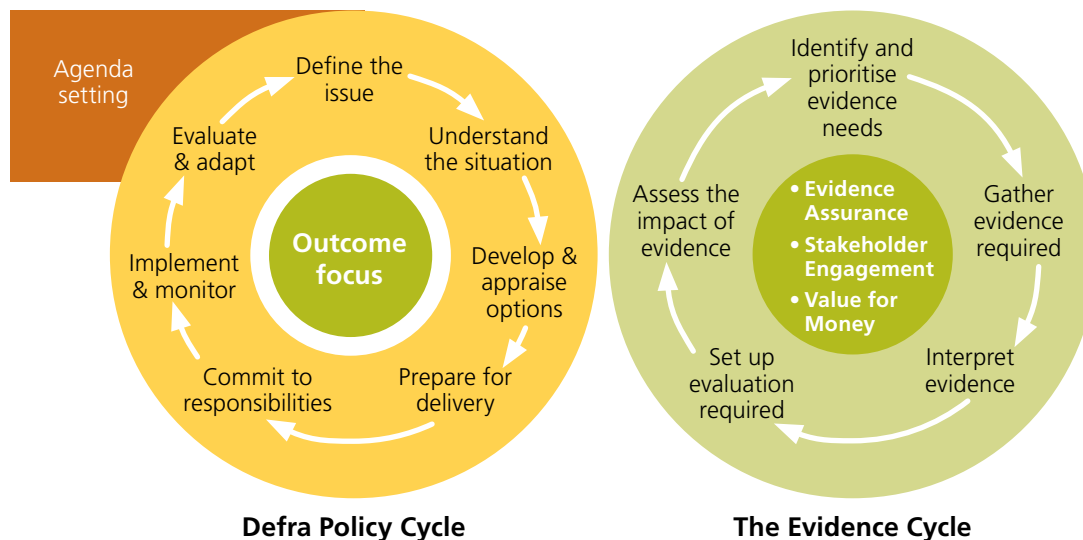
Agenda setting

Define the issue

Understand the situation

Develop & appraise options

Prepare for delivery

Commit to responsibilities

Implement & monitor

Evaluate & adapt

Outcome focus

Defra Policy Cycle

Identify and prioritise evidence needs

Gather evidence required

Interpret evidence

Set up evaluation required

Assess the impact of evidence

• Evidence Assurance
• Stakeholder Engagement
• Value for Money

The Evidence Cycle